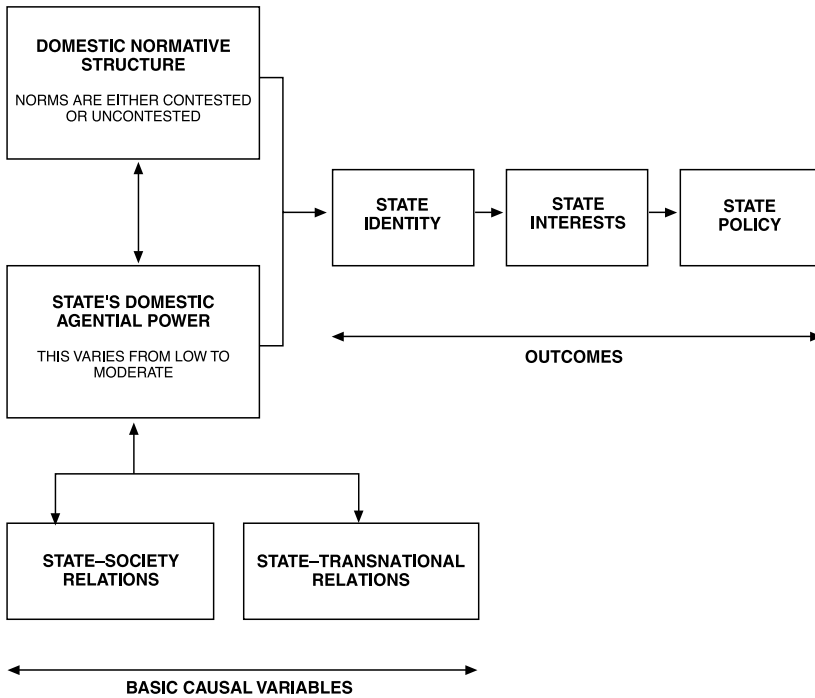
DOMESTIC NORMATIVE STRUCTURE

NORMS ARE EITHER CONTESTED OR UNCONTESTED

STATE IDENTITY

STATE INTERESTS

STATE POLICY

STATE'S DOMESTIC AGENTIAL POWER

THIS VARIES FROM LOW TO MODERATE

OUTCOMES

STATE–SOCIETY RELATIONS

STATE–TRANSNATIONAL RELATIONS

BASIC CAUSAL VARIABLES